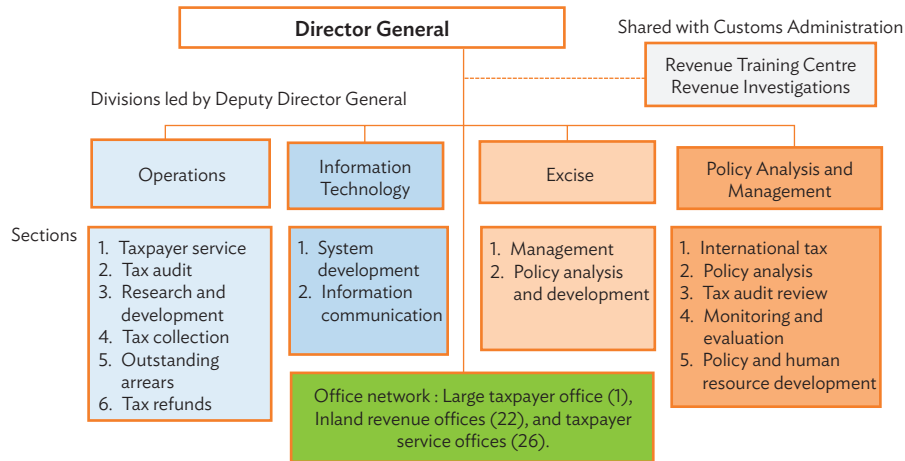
Director General

Shared with Customs Administration

Revenue Training Centre
Revenue Investigations

Divisions led by Deputy Director General

Operations

Information Technology

Excise

Policy Analysis and Management

Sections

1. Taxpayer service
2. Tax audit
3. Research and development
4. Tax collection
5. Outstanding arrears
6. Tax refunds

1. System development
2. Information communication

1. Management
2. Policy analysis and development

1. International tax
2. Policy analysis
3. Tax audit review
4. Monitoring and evaluation
5. Policy and human resource development

Office network : Large taxpayer office (1), Inland revenue offices (22), and taxpayer service offices (26).